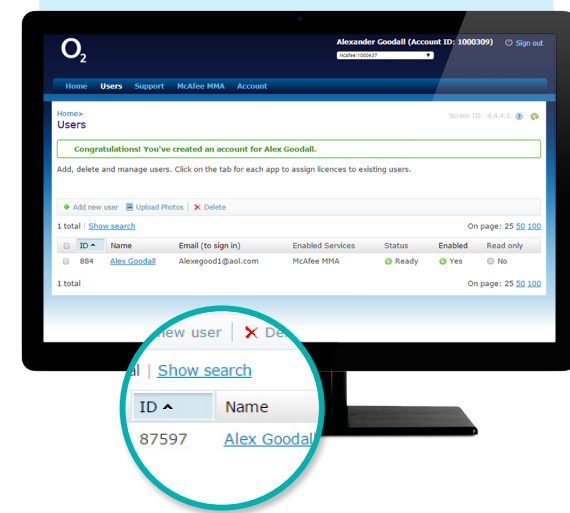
$O_2$

Alexander Goodall (Account ID: 1000309) Sign out

McAfee:1000437

Home Users Support McAfee MMA Account

Home>
Users

Screen ID: 4.4.4.5

Congratulations! You've created an account for Alex Goodall.

Add, delete and manage users. Click on the tab for each app to assign licences to existing users.

Add new user Upload Photos Delete

1 total | Show search

On page: 25 50 100

| | ID ▲ | Name | Email (to sign in) | Enabled Services | Status | Enabled | Read only |
|---|---|---|---|---|---|---|---|
| | 884 | Alex Goodall | Alexegood1@aol.com | McAfee MMA | Ready | Yes | No |

1 total

On page: 25 50 100

new user | De

al | Show search

| ID ▲ | Name |
|---|---|
| 87597 | Alex Goodall |